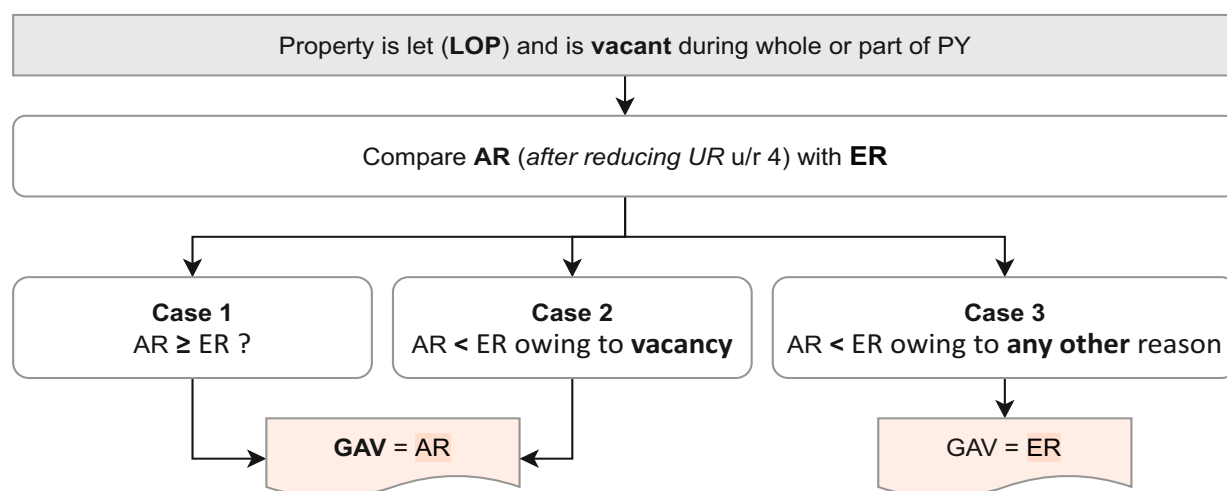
Property is let (**LOP**) and is **vacant** during whole or part of PY

Compare **AR** (*after reducing UR* u/r 4) with **ER**

**Case 1**
AR **≥** ER ?

**Case 2**
AR **<** ER owing to **vacancy**

**Case 3**
AR **<** ER owing to **any other** reason

**GAV** = AR

GAV = ER